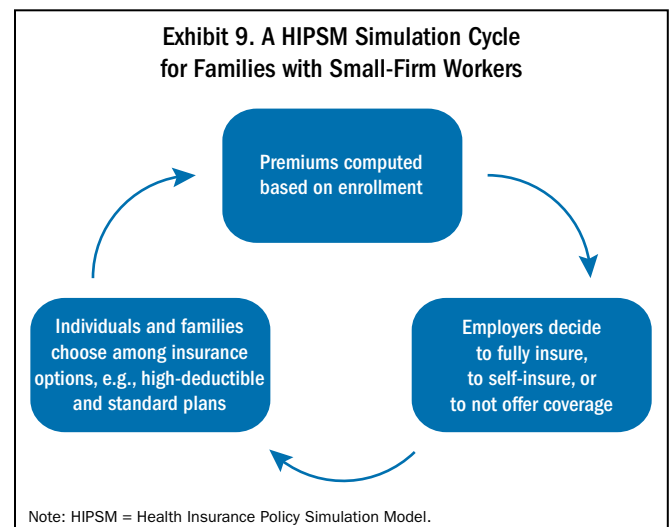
Exhibit 9. A HIPSM Simulation Cycle for Families with Small-Firm Workers

Premiums computed based on enrollment

Employers decide to fully insure, to self-insure, or to not offer coverage

Individuals and families choose among insurance options, e.g., high-deductible and standard plans

Note: HIPSM = Health Insurance Policy Simulation Model.